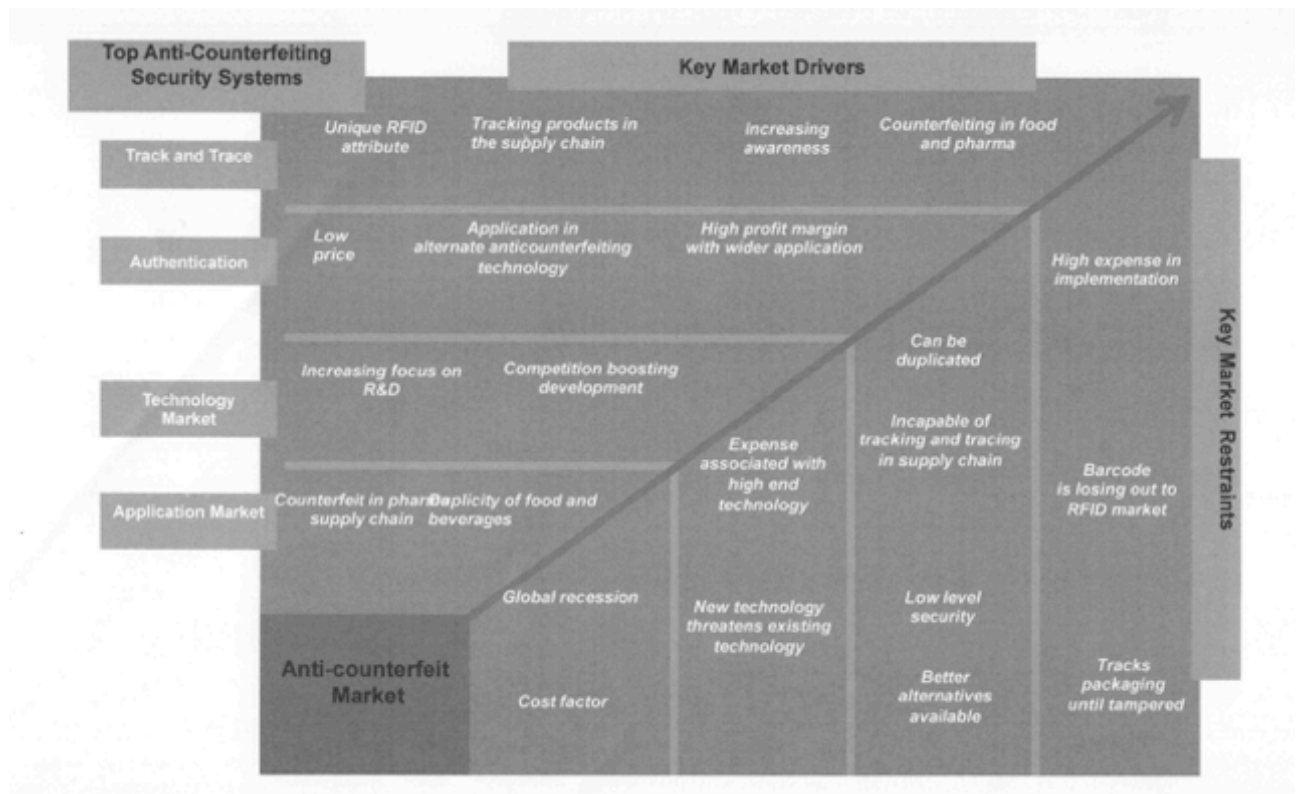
Top Anti-Counterfeiting Security Systems

Key Market Drivers

Track and Trace

Unique RFID attribute

Tracking products in the supply chain

Increasing awareness

Counterfeiting in food and pharma

Authentication

Low price

Application in alternate anticounterfeiting technology

High profit margin with wider application

High expense in implementation

Key Market Restraints

Technology Market

Increasing focus on R&D

Competition boosting development

Can be duplicated

Incapable of tracking and tracing in supply chain

Expense associated with high end technology

Application Market

Counterfeit in pharma supply chain

Duplicity of food and beverages

Barcode is losing out to RFID market

Global recession

New technology threatens existing technology

Low level security

Anti-counterfeit Market

Cost factor

Better alternatives available

Tracks packaging until tampered